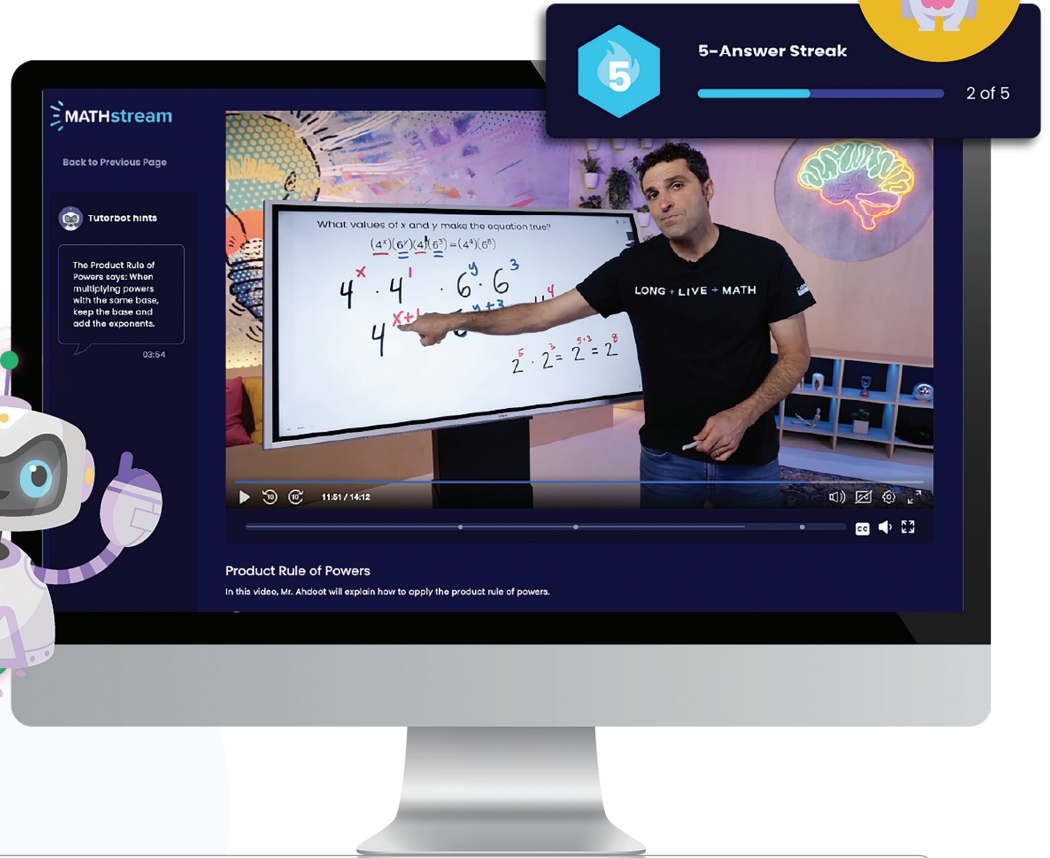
5
5-Answer Streak
2 of 5

MATHstream

Back to Previous Page

Tutorbot hints

The Product Rule of Powers says: When multiplying powers with the same base, keep the base and add the exponents.

03:54

What values of x and y make the equation true?

$(4^x)(6^y)(4^1)(6^3) = (4^4)(6^8)$

$4^x \cdot 4^1 \cdot 6^y \cdot 6^3$

$4^{x+1}$ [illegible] $^{y+3}$ $4$

$2^5 \cdot 2^3 = 2^{5+3} = 2^8$

LONG + LIVE + MATH

11:51 / 14:12

Product Rule of Powers

In this video, Mr. Ahdoot will explain how to apply the product rule of powers.